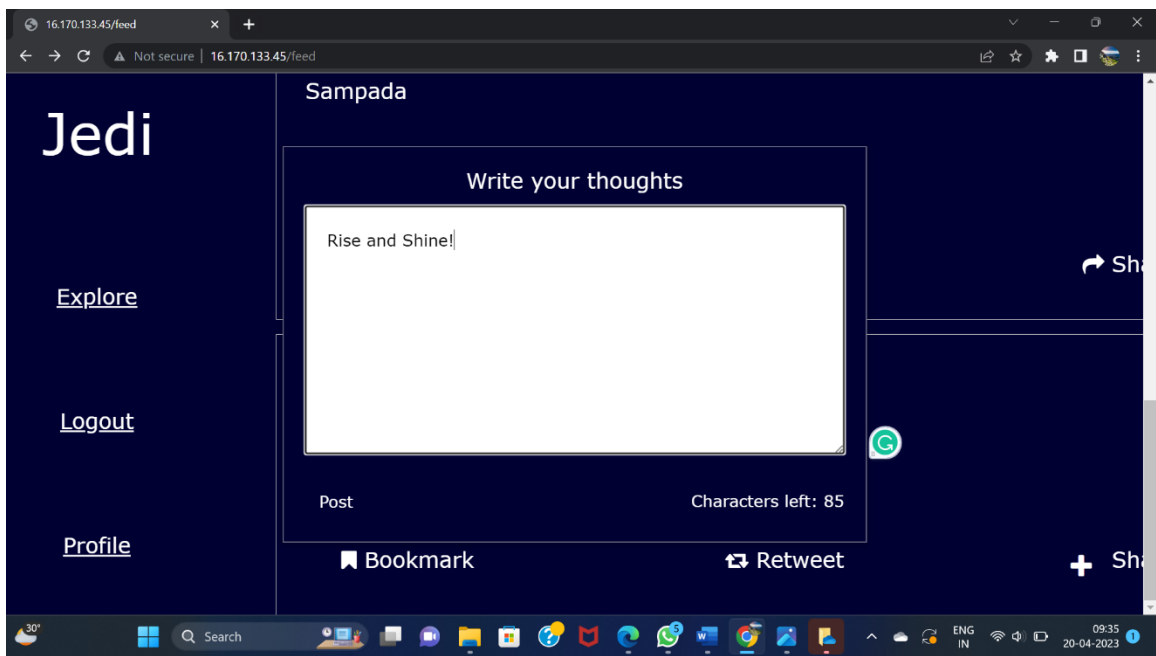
16.170.133.45/feed

Not secure | 16.170.133.45/feed

Jedi

Explore

Logout

Profile

Sampada

Write your thoughts

Rise and Shine!

Post

Characters left: 85

Sh

Bookmark

Retweet

Sh

30°

Search

ENG
IN

09:35
20-04-2023